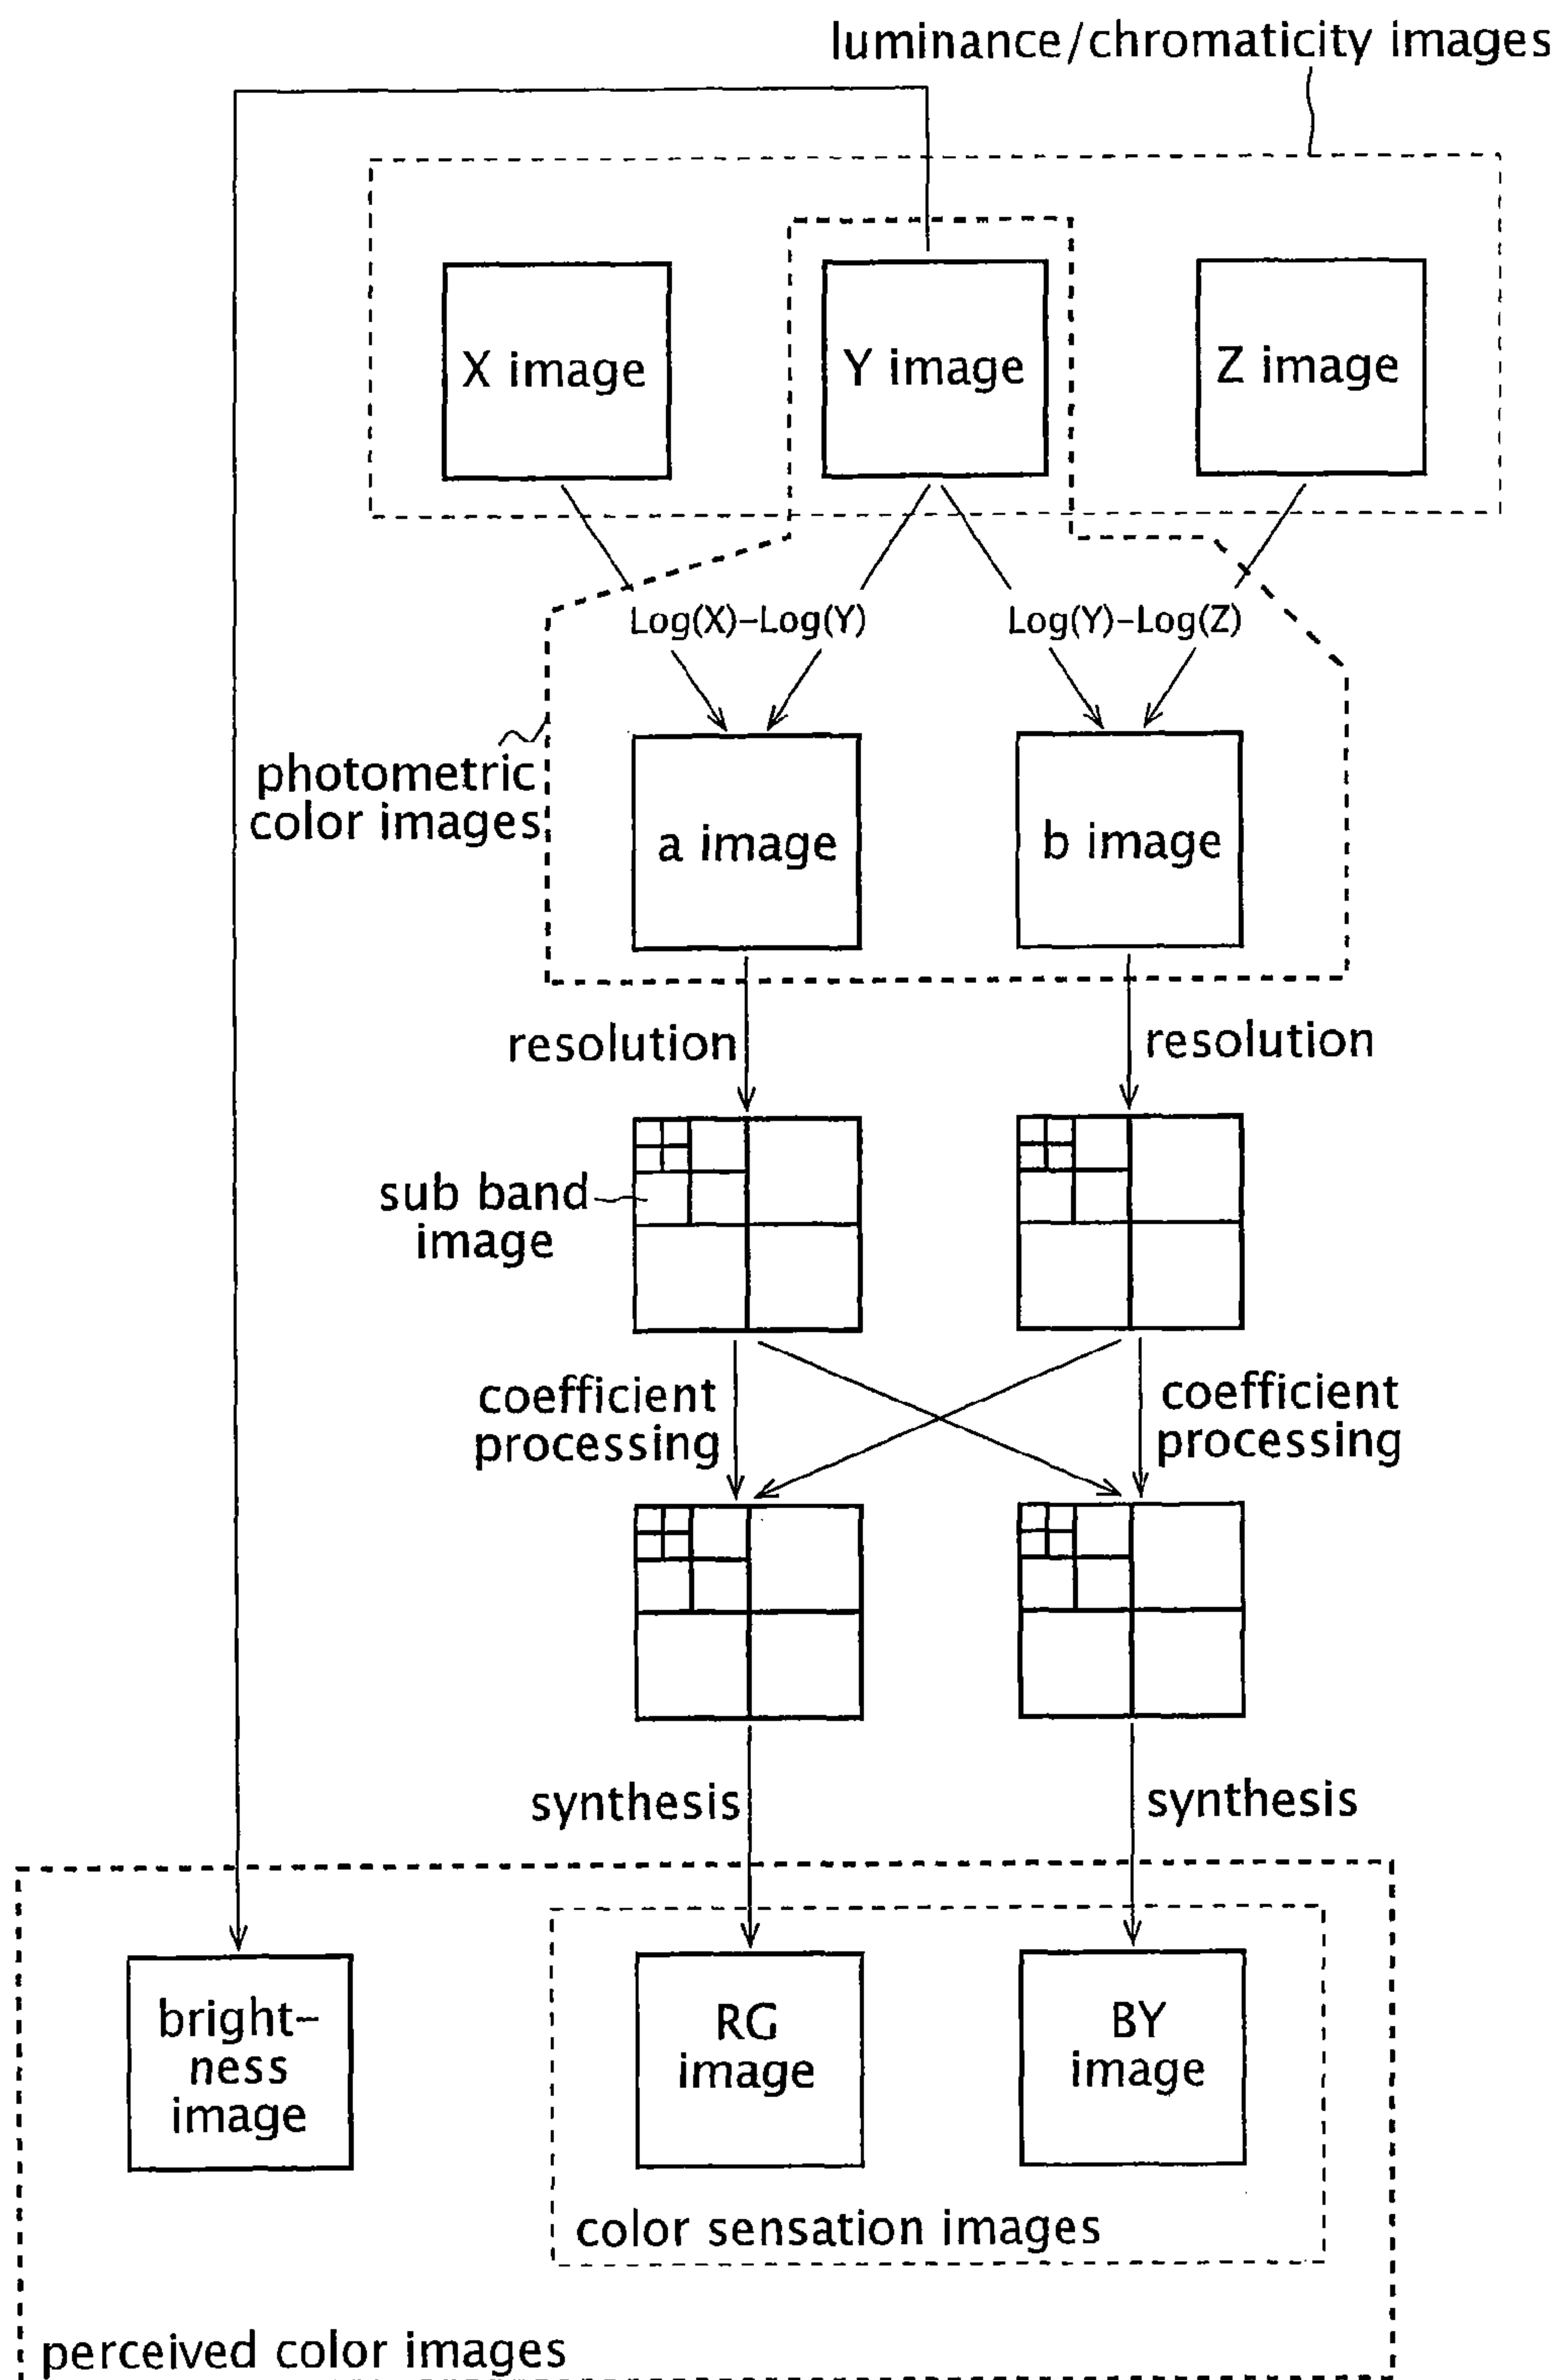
luminance/chromaticity images

X image

Y image

Z image

Log(X)-Log(Y)

Log(Y)-Log(Z)

photometric color images

a image

b image

resolution

resolution

sub band image

coefficient processing

coefficient processing

synthesis

synthesis

brightness image

RG image

BY image

color sensation images

perceived color images